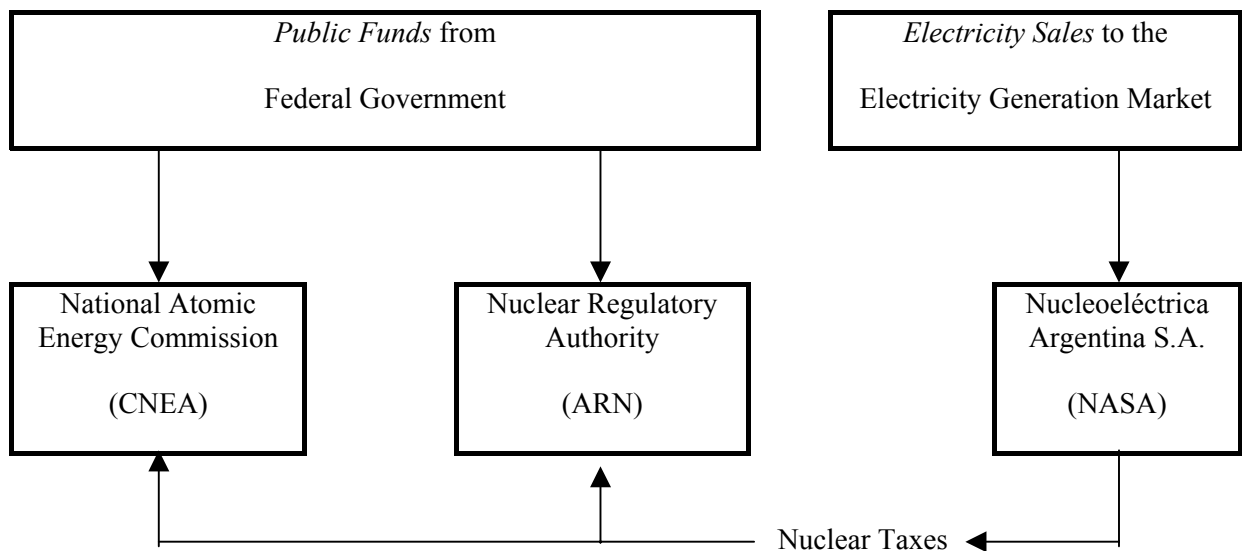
*Public Funds* from
Federal Government

*Electricity Sales* to the
Electricity Generation Market

National Atomic Energy Commission
(CNEA)

Nuclear Regulatory Authority
(ARN)

Nucleoeléctrica Argentina S.A.
(NASA)

Nuclear Taxes